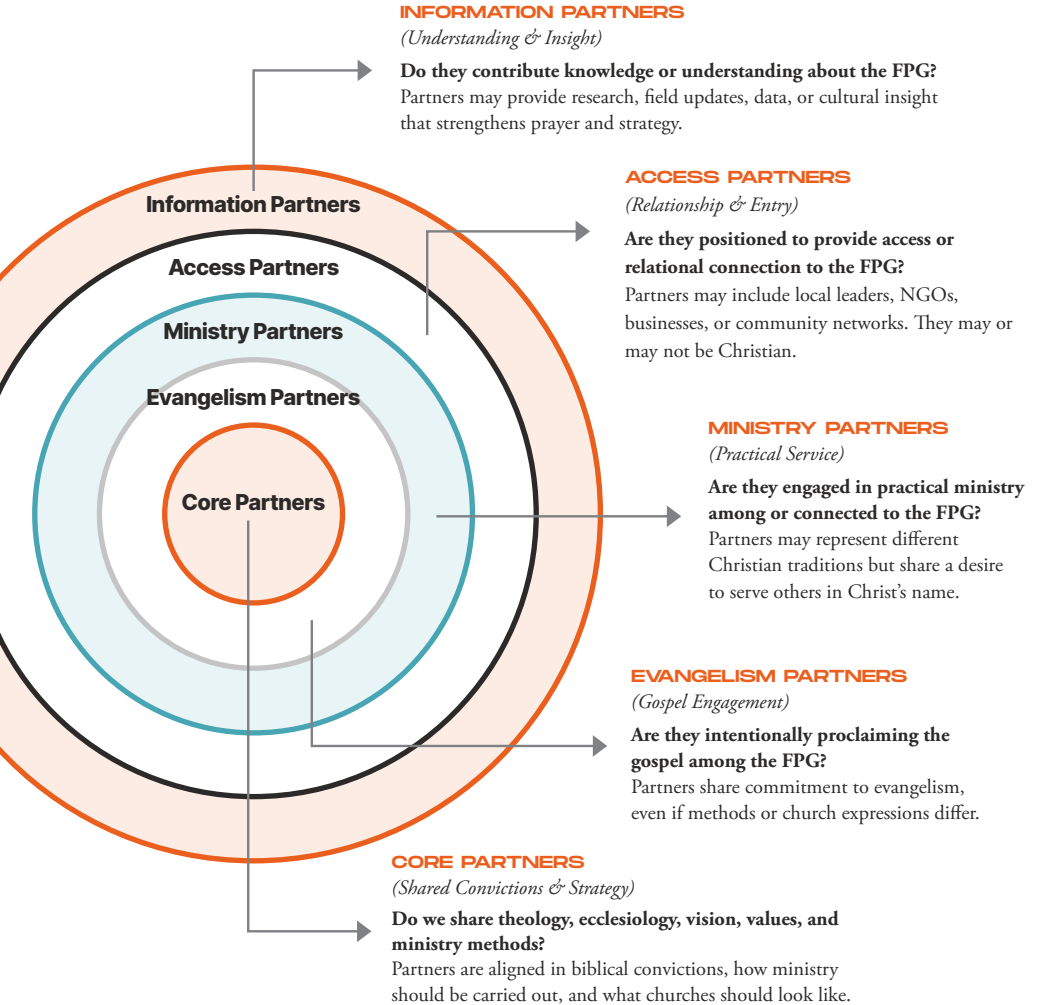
INFORMATION PARTNERS
(Understanding & Insight)

Do they contribute knowledge or understanding about the FPG?
Partners may provide research, field updates, data, or cultural insight that strengthens prayer and strategy.

Information Partners

Access Partners

Ministry Partners

Evangelism Partners

Core Partners

ACCESS PARTNERS
(Relationship & Entry)

Are they positioned to provide access or relational connection to the FPG?
Partners may include local leaders, NGOs, businesses, or community networks. They may or may not be Christian.

MINISTRY PARTNERS
(Practical Service)

Are they engaged in practical ministry among or connected to the FPG?
Partners may represent different Christian traditions but share a desire to serve others in Christ's name.

EVANGELISM PARTNERS
(Gospel Engagement)

Are they intentionally proclaiming the gospel among the FPG?
Partners share commitment to evangelism, even if methods or church expressions differ.

CORE PARTNERS
(Shared Convictions & Strategy)

Do we share theology, ecclesiology, vision, values, and ministry methods?
Partners are aligned in biblical convictions, how ministry should be carried out, and what churches should look like.